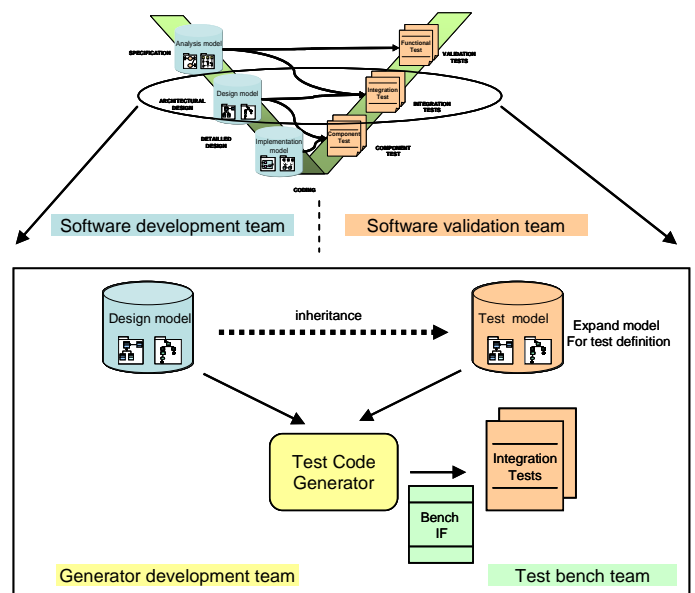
SPECIFICATION

Analysis model

Functional Test

VALIDATION TESTS

ARCHITECTURAL DESIGN

Design model

Integration Test

INTEGRATION TESTS

DETAILED DESIGN

Implementation model

Component Test

COMPONENT TEST

CODING

Software development team

Software validation team

Design model

inheritance

Test model

Expand model
For test definition

Test Code Generator

Integration Tests

Bench IF

Generator development team

Test bench team